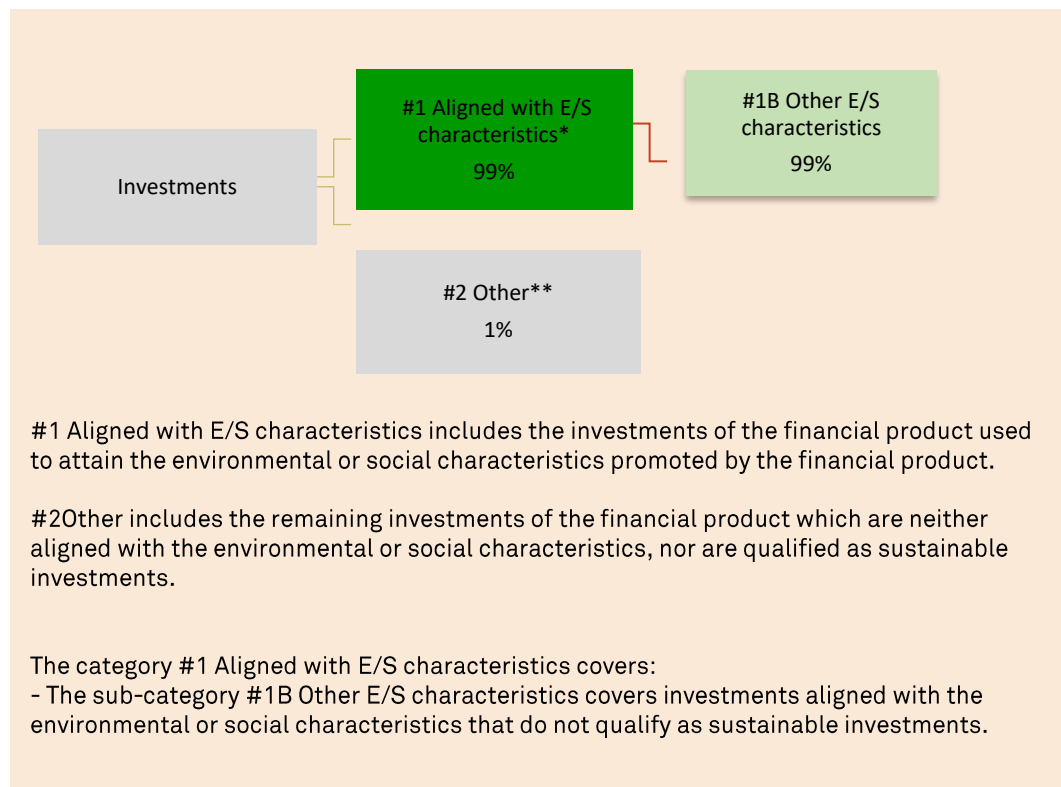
Investments

#1 Aligned with E/S characteristics*
99%

#1B Other E/S characteristics
99%

#2 Other**
1%

#1 Aligned with E/S characteristics includes the investments of the financial product used to attain the environmental or social characteristics promoted by the financial product.

#2Other includes the remaining investments of the financial product which are neither aligned with the environmental or social characteristics, nor are qualified as sustainable investments.

The category #1 Aligned with E/S characteristics covers:
- The sub-category #1B Other E/S characteristics covers investments aligned with the environmental or social characteristics that do not qualify as sustainable investments.